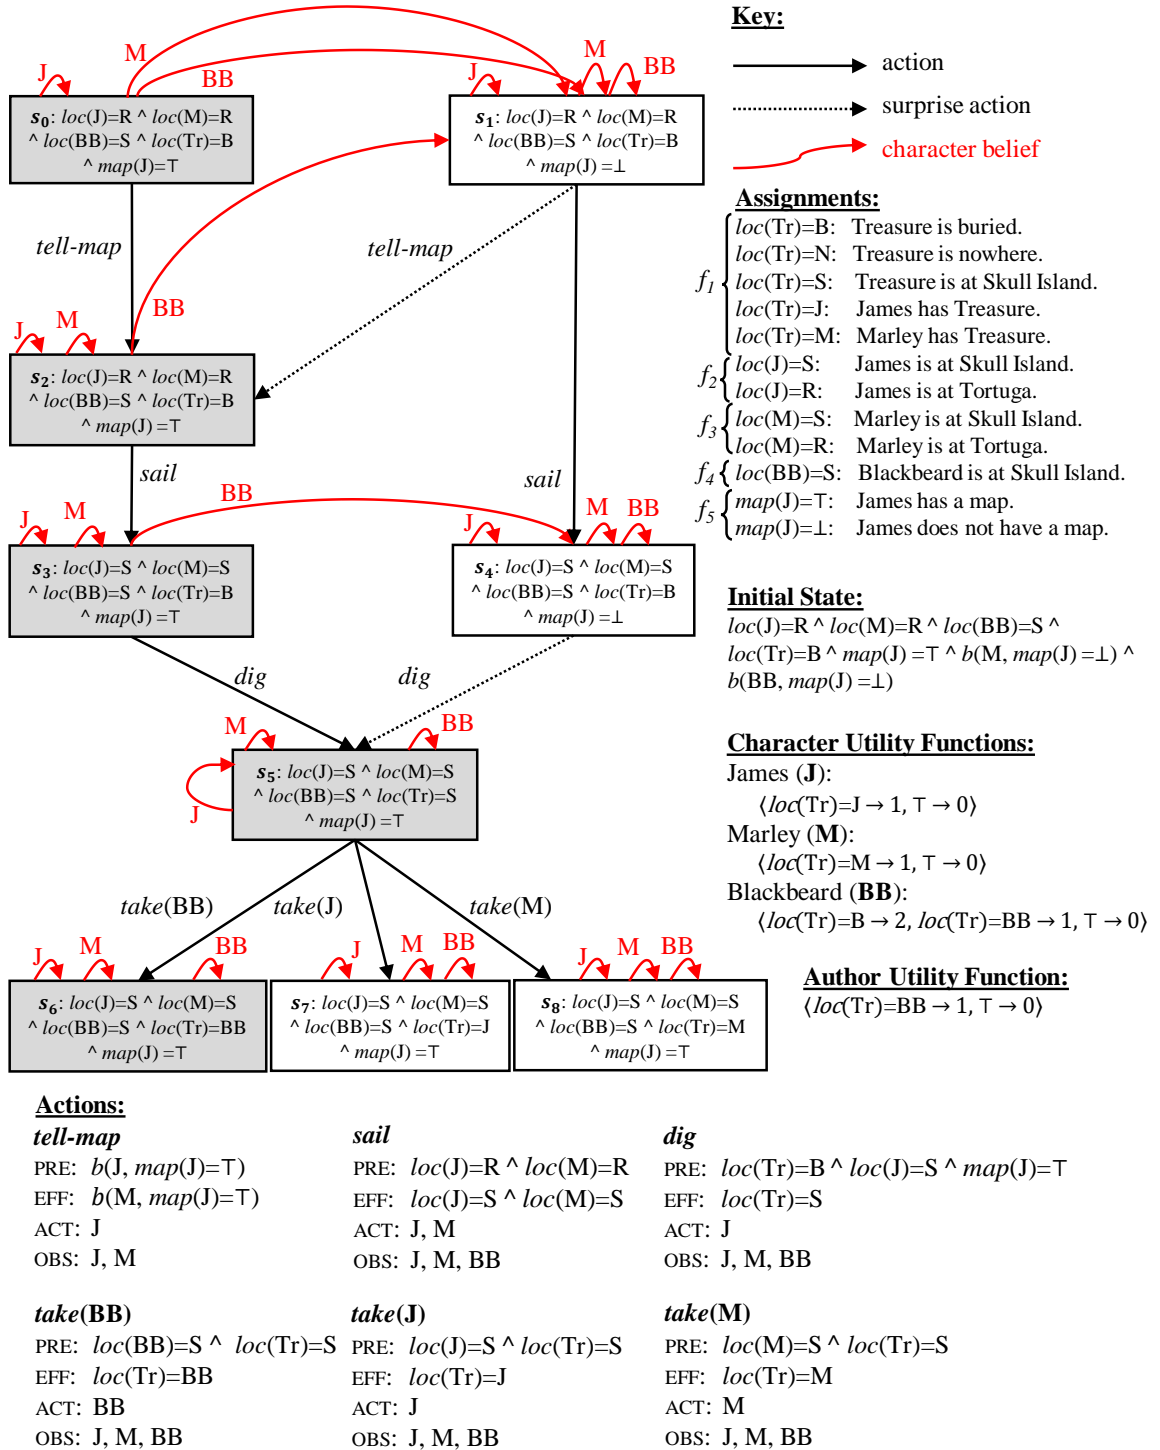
J M BB

$s_0$: loc(J)=R ^ loc(M)=R ^ loc(BB)=S ^ loc(Tr)=B ^ map(J)=⊤

J M BB

$s_1$: loc(J)=R ^ loc(M)=R ^ loc(BB)=S ^ loc(Tr)=B ^ map(J) =⊥

tell-map

tell-map

BB

J M

$s_2$: loc(J)=R ^ loc(M)=R ^ loc(BB)=S ^ loc(Tr)=B ^ map(J) =⊤

sail

sail

BB

J M

J M BB

$s_3$: loc(J)=S ^ loc(M)=S ^ loc(BB)=S ^ loc(Tr)=B ^ map(J) =⊤

$s_4$: loc(J)=S ^ loc(M)=S ^ loc(BB)=S ^ loc(Tr)=B ^ map(J) =⊥

dig

dig

M BB

J

$s_5$: loc(J)=S ^ loc(M)=S ^ loc(BB)=S ^ loc(Tr)=S ^ map(J) =⊤

take(BB)

take(J)

take(M)

J M BB

J M BB

J M BB

$s_6$: loc(J)=S ^ loc(M)=S ^ loc(BB)=S ^ loc(Tr)=BB ^ map(J) =⊤

$s_7$: loc(J)=S ^ loc(M)=S ^ loc(BB)=S ^ loc(Tr)=J ^ map(J) =⊤

$s_8$: loc(J)=S ^ loc(M)=S ^ loc(BB)=S ^ loc(Tr)=M ^ map(J) =⊤

Key:
action
surprise action
character belief

Assignments:
$f_1$
loc(Tr)=B: Treasure is buried.
loc(Tr)=N: Treasure is nowhere.
loc(Tr)=S: Treasure is at Skull Island.
loc(Tr)=J: James has Treasure.
loc(Tr)=M: Marley has Treasure.
$f_2$
loc(J)=S: James is at Skull Island.
loc(J)=R: James is at Tortuga.
$f_3$
loc(M)=S: Marley is at Skull Island.
loc(M)=R: Marley is at Tortuga.
$f_4$
loc(BB)=S: Blackbeard is at Skull Island.
$f_5$
map(J)=⊤: James has a map.
map(J)=⊥: James does not have a map.

Initial State:
loc(J)=R ^ loc(M)=R ^ loc(BB)=S ^ loc(Tr)=B ^ map(J) =⊤ ^ b(M, map(J) =⊥) ^ b(BB, map(J) =⊥)

Character Utility Functions:
James (J):
⟨loc(Tr)=J → 1, ⊤ → 0⟩
Marley (M):
⟨loc(Tr)=M → 1, ⊤ → 0⟩
Blackbeard (BB):
⟨loc(Tr)=B → 2, loc(Tr)=BB → 1, ⊤ → 0⟩

Author Utility Function:
⟨loc(Tr)=BB → 1, ⊤ → 0⟩

Actions:
tell-map
PRE: b(J, map(J)=⊤)
EFF: b(M, map(J)=⊤)
ACT: J
OBS: J, M

sail
PRE: loc(J)=R ^ loc(M)=R
EFF: loc(J)=S ^ loc(M)=S
ACT: J, M
OBS: J, M, BB

dig
PRE: loc(Tr)=B ^ loc(J)=S ^ map(J)=⊤
EFF: loc(Tr)=S
ACT: J
OBS: J, M, BB

take(BB)
PRE: loc(BB)=S ^ loc(Tr)=S
EFF: loc(Tr)=BB
ACT: BB
OBS: J, M, BB

take(J)
PRE: loc(J)=S ^ loc(Tr)=S
EFF: loc(Tr)=J
ACT: J
OBS: J, M, BB

take(M)
PRE: loc(M)=S ^ loc(Tr)=S
EFF: loc(Tr)=M
ACT: M
OBS: J, M, BB